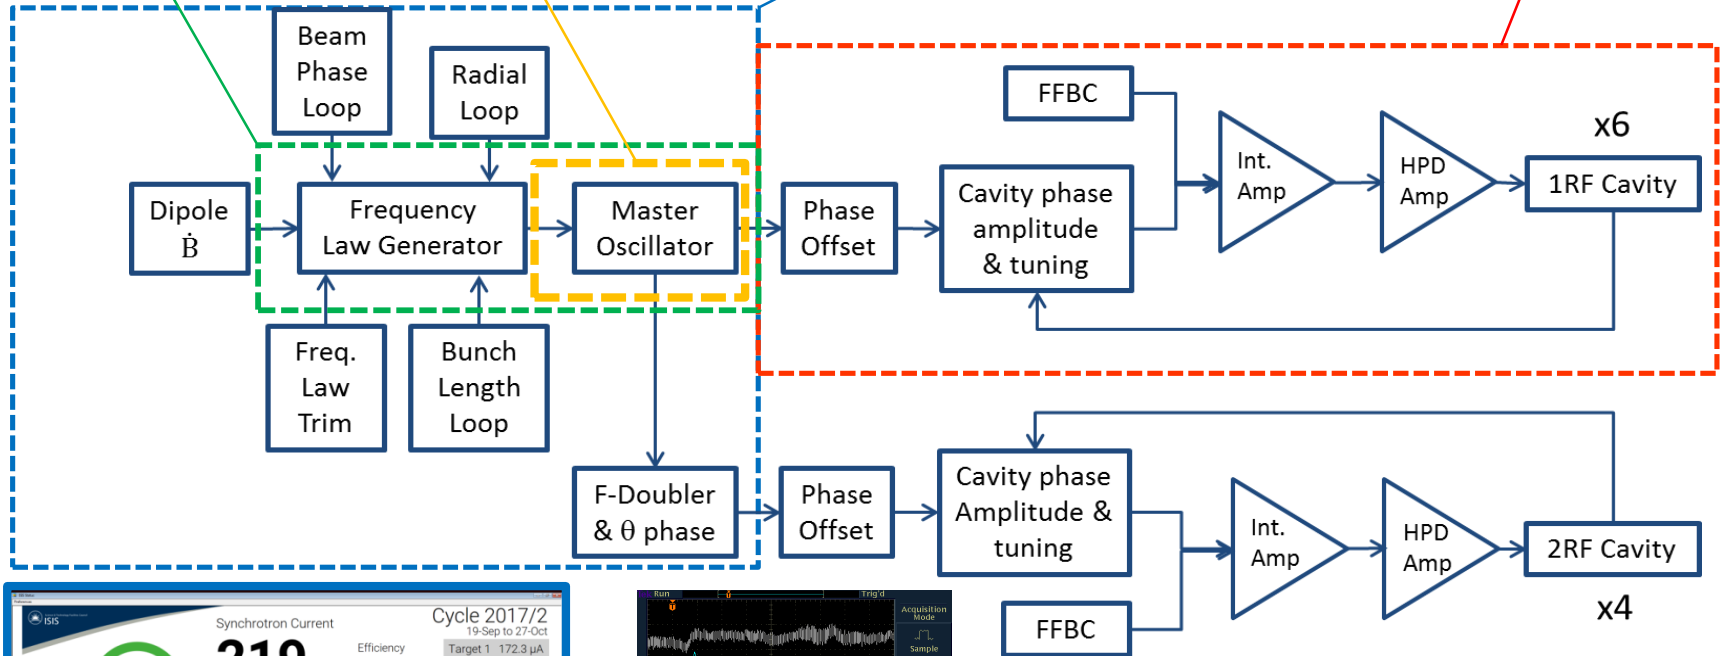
Beam Phase Loop

Radial Loop

Dipole
$\dot{B}$

Frequency Law Generator

Master Oscillator

Freq. Law Trim

Bunch Length Loop

F-Doubler & θ phase

FFBC

x6

Int. Amp

HPD Amp

1RF Cavity

Phase Offset

Cavity phase amplitude & tuning

Phase Offset

Cavity phase Amplitude & tuning

Int. Amp

HPD Amp

2RF Cavity

x4

FFBC

ISIS

Synchrotron Current

210

Cycle 2017/2

19-Sep to 27-Oct

Efficiency

Target 1 172.3 µA

Run

Trig'd

Acquisition Mode

Sample